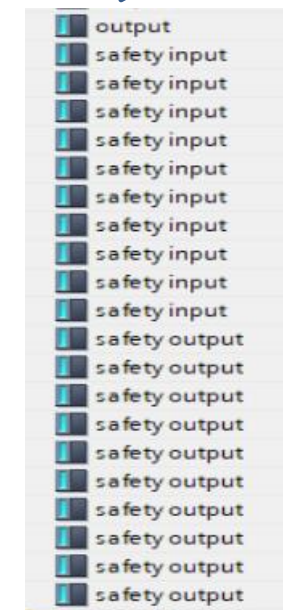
output
safety input
safety input
safety input
safety input
safety input
safety input
safety input
safety input
safety input
safety input
safety output
safety output
safety output
safety output
safety output
safety output
safety output
safety output
safety output
safety output